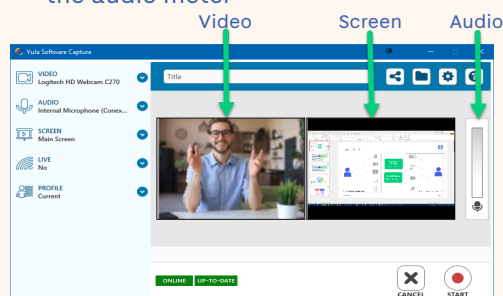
the audio meter

Video

Screen

Audio

Yuja Software Capture

VIDEO
Logitech HD Webcam C270

AUDIO
Internal Microphone (Conex...

SCREEN
Main Screen

LIVE
No

PROFILE
Current

Title

ONLINE

UP-TO-DATE

CANCEL

START